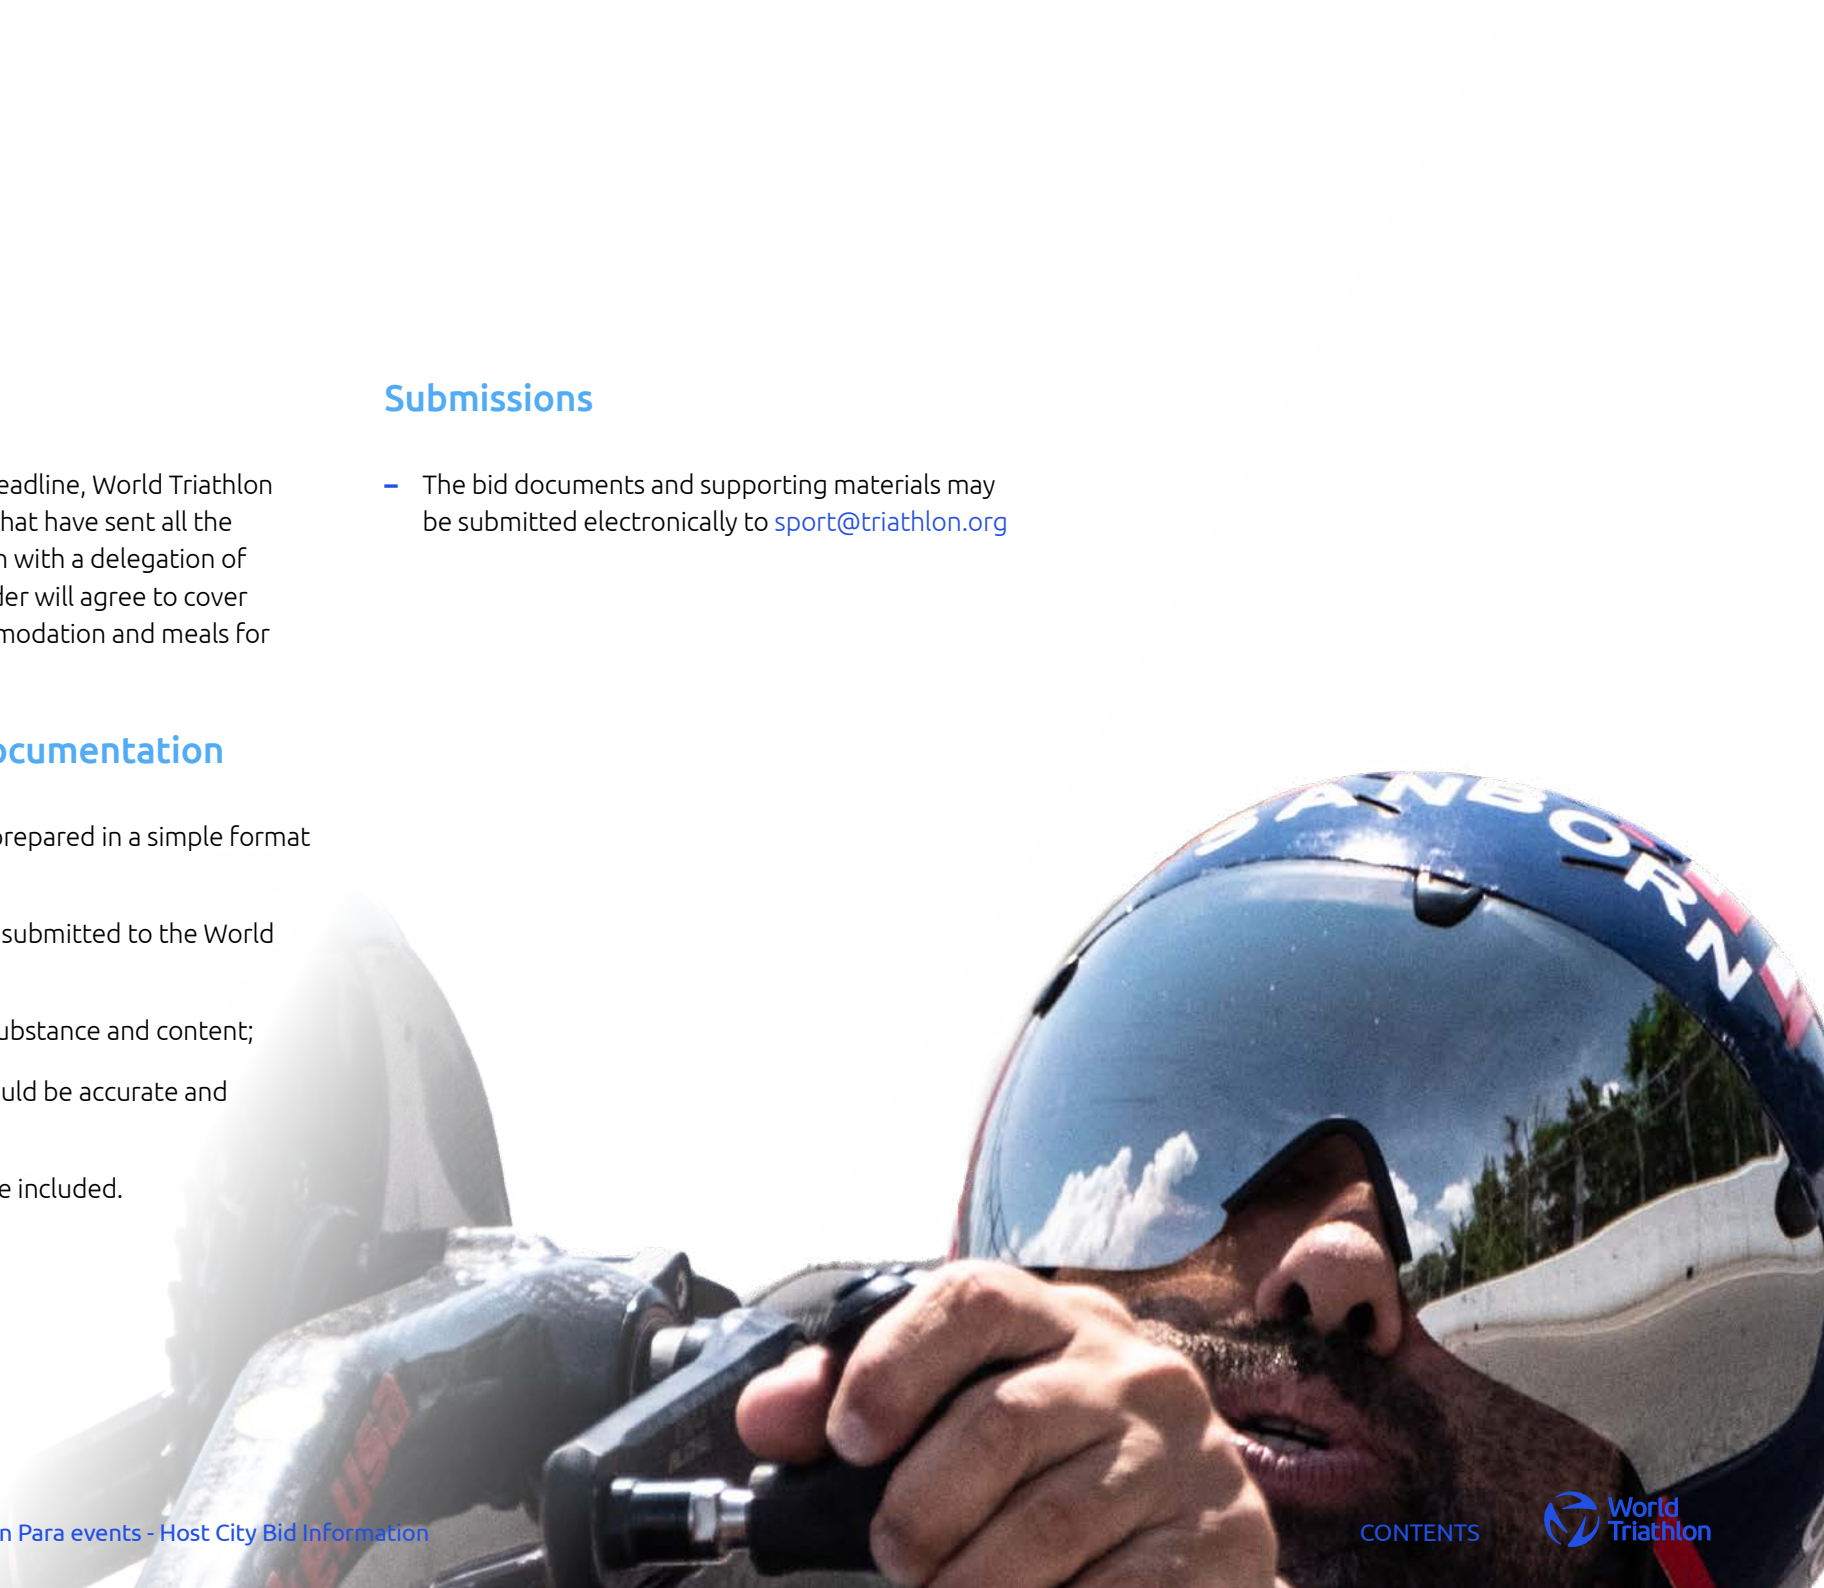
eadline, World Triathlon hat have sent all the n with a delegation of der will agree to cover modation and meals for

ocumentation

prepared in a simple format

submitted to the World

ubstance and content;

uld be accurate and

e included.

Submissions

– The bid documents and supporting materials may be submitted electronically to sport@triathlon.org

SANBORN

n Para events - Host City Bid Information

CONTENTS

World Triathlon